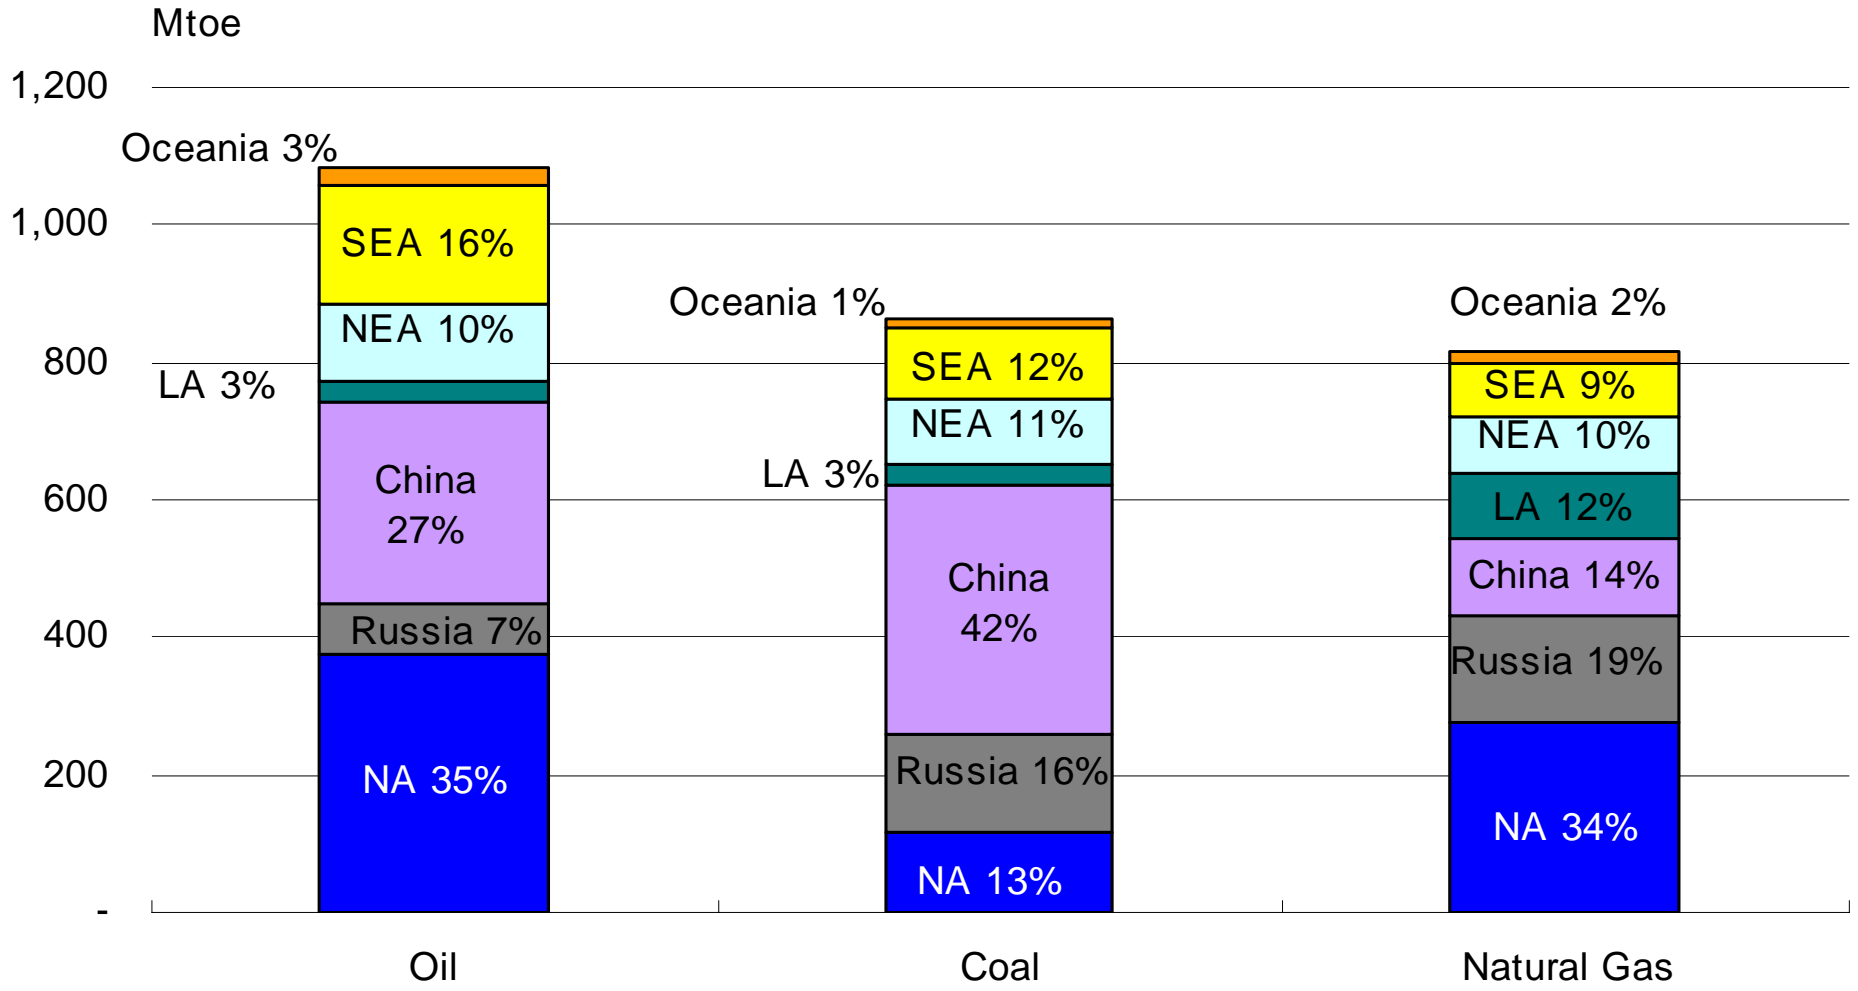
Mtoe

1,200
1,000
800
600
400
200
-

Oceania 3%
SEA 16%
NEA 10%
LA 3%
China 27%
Russia 7%
NA 35%

Oceania 1%
SEA 12%
NEA 11%
LA 3%
China 42%
Russia 16%
NA 13%

Oceania 2%
SEA 9%
NEA 10%
LA 12%
China 14%
Russia 19%
NA 34%

Oil
Coal
Natural Gas